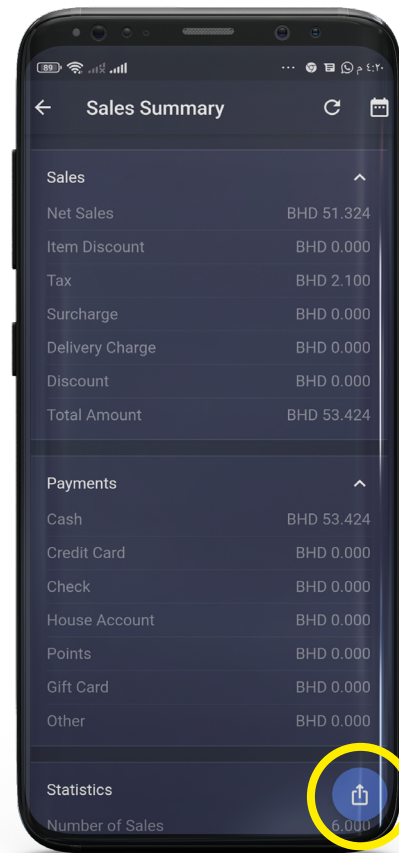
89

٤:٢٠ م

Sales Summary

Sales

Net Sales BHD 51.324

Item Discount BHD 0.000

Tax BHD 2.100

Surcharge BHD 0.000

Delivery Charge BHD 0.000

Discount BHD 0.000

Total Amount BHD 53.424

Payments

Cash BHD 53.424

Credit Card BHD 0.000

Check BHD 0.000

House Account BHD 0.000

Points BHD 0.000

Gift Card BHD 0.000

Other BHD 0.000

Statistics

Number of Sales 6.000